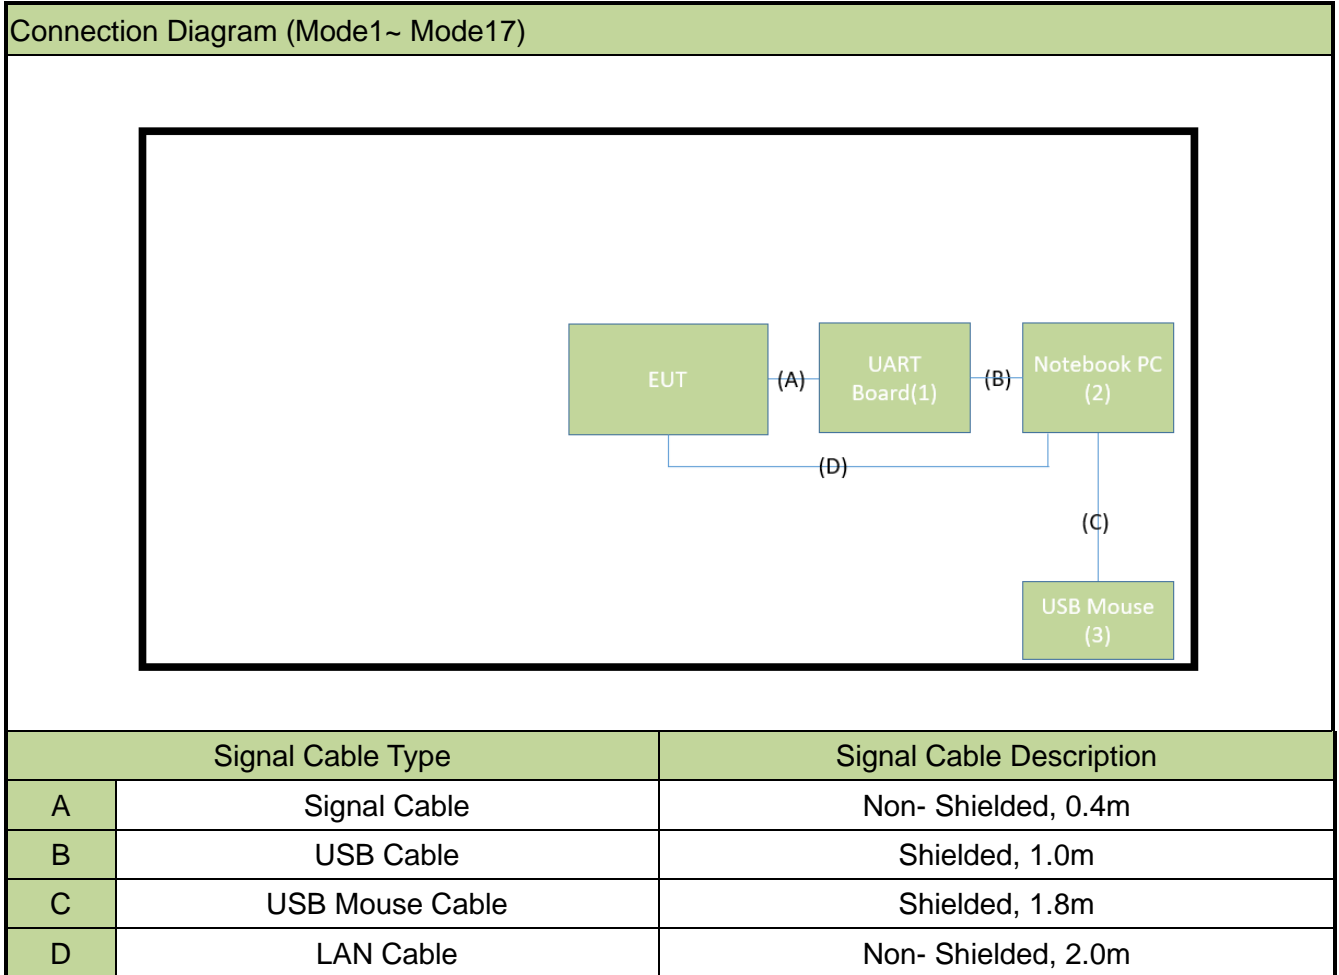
Connection Diagram (Mode1~ Mode17)

EUT
(A)
UART Board(1)
(B)
Notebook PC (2)
(D)
(C)
USB Mouse (3)

| Signal Cable Type | | Signal Cable Description |
|---|---|---|
| A | Signal Cable | Non- Shielded, 0.4m |
| B | USB Cable | Shielded, 1.0m |
| C | USB Mouse Cable | Shielded, 1.8m |
| D | LAN Cable | Non- Shielded, 2.0m |